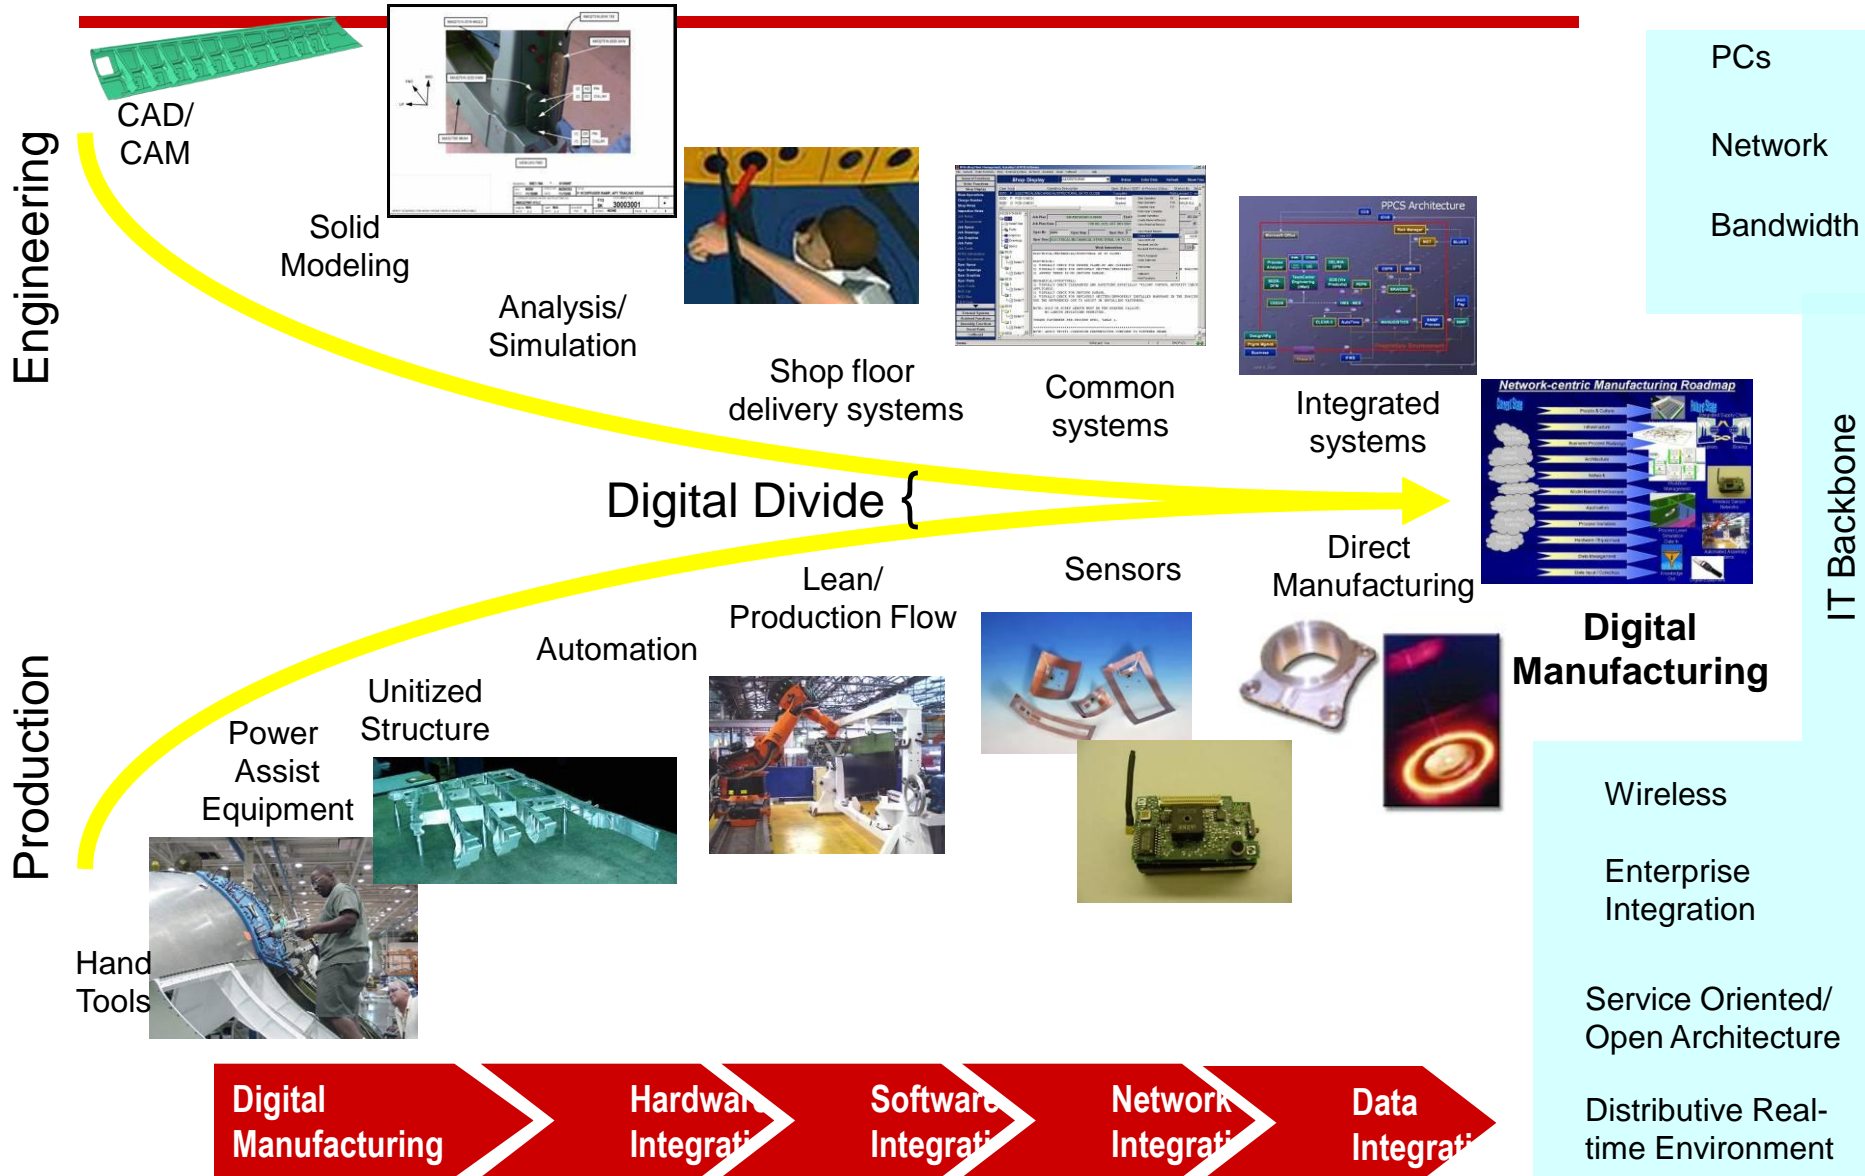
Engineering

CAD/ CAM

Solid Modeling

Analysis/ Simulation

Shop floor delivery systems

Common systems

PPCS Architecture

Integrated systems

Network-centric Manufacturing Roadmap

PCs

Network

Bandwidth

IT Backbone

Digital Divide {

Lean/ Production Flow

Sensors

Direct Manufacturing

Digital Manufacturing

Automation

Unitized Structure

Power Assist Equipment

Production

Hand Tools

Wireless

Enterprise Integration

Service Oriented/ Open Architecture

Distributive Real-time Environment

Digital Manufacturing

Hardwa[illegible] Integrati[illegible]

Software Integrati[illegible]

Network Integrati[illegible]

Data Integrati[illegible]